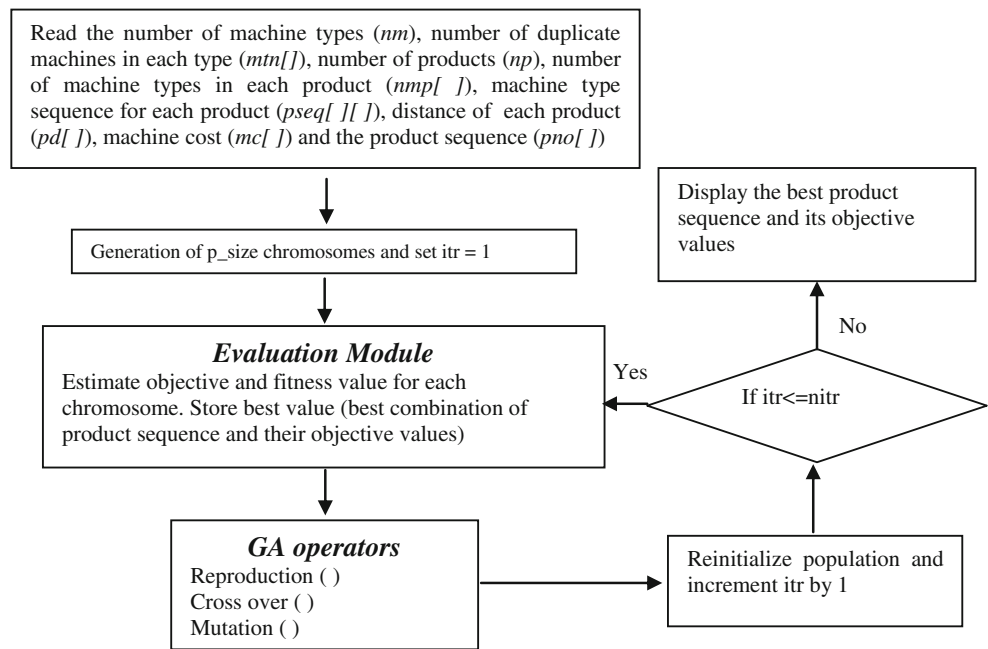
Read the number of machine types (*nm*), number of duplicate machines in each type (*mtn[]*), number of products (*np*), number of machine types in each product (*nmp[ ]*), machine type sequence for each product (*pseq[ ][ ]*), distance of each product (*pd[ ]*), machine cost (*mc[ ]*) and the product sequence (*pno[ ]*)

Generation of p_size chromosomes and set itr = 1

*Evaluation Module*
Estimate objective and fitness value for each chromosome. Store best value (best combination of product sequence and their objective values)

*GA operators*
Reproduction ( )
Cross over ( )
Mutation ( )

Reinitialize population and increment itr by 1

If itr<=nitr

Yes

No

Display the best product sequence and its objective values